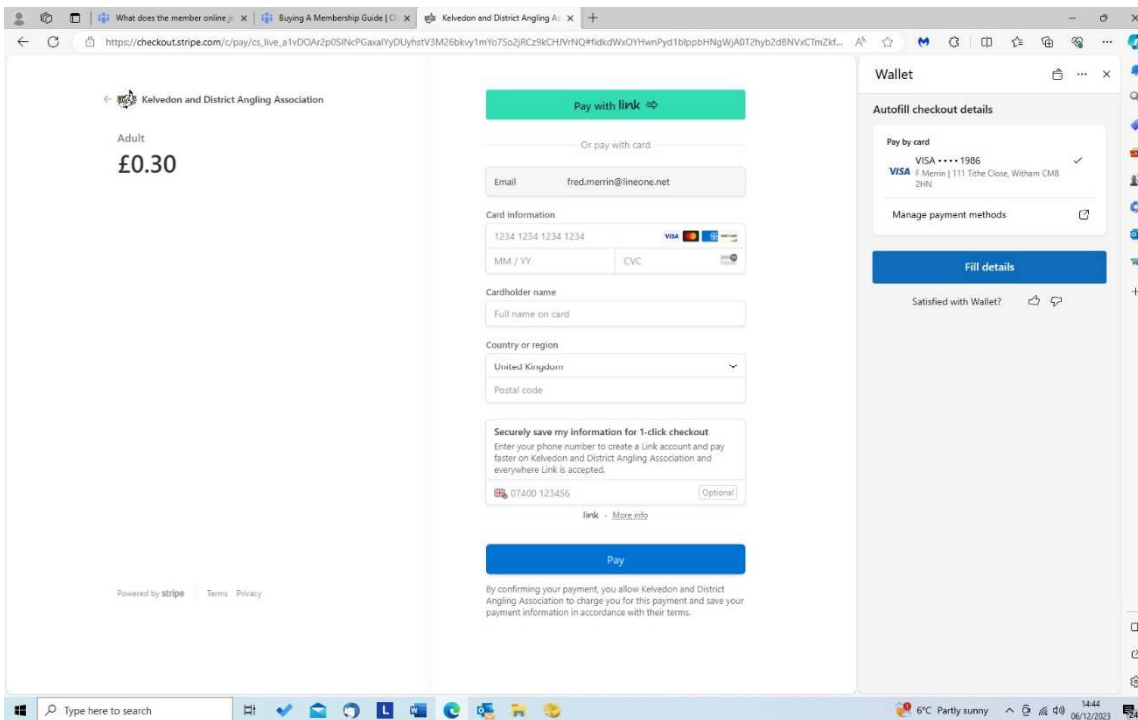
What does the member online j | Buying A Membership Guide | C | Kelvedon and District Angling A

https://checkout.stripe.com/c/pay/cs_live_a1vDOAr2p0SINcPGaxalYyDUyhstV3M26bkvy1mYo75o2jRCz9kCHJVrNQ#fidkdWxOYHwnPyd1blppbHNgWjA0T2hyb2dBNVxCTmZkf...

Kelvedon and District Angling Association

Adult

£0.30

Pay with link

Or pay with card

Email fred.merrin@lineone.net

Card information

1234 1234 1234 1234

MM / YY

CVC

Cardholder name

Full name on card

Country or region

United Kingdom

Postal code

Securely save my information for 1-click checkout

Enter your phone number to create a Link account and pay faster on Kelvedon and District Angling Association and everywhere Link is accepted.

07400 123456

Optional

link · More info

Pay

By confirming your payment, you allow Kelvedon and District Angling Association to charge you for this payment and save your payment information in accordance with their terms.

Powered by stripe Terms Privacy

Wallet

Autofill checkout details

Pay by card

VISA •••• 1986

VISA F Merrin | 111 Tithe Close, Witham CM8 2HN

Manage payment methods

Fill details

Satisfied with Wallet?

Type here to search

6°C Partly sunny

14:44
06/12/2023